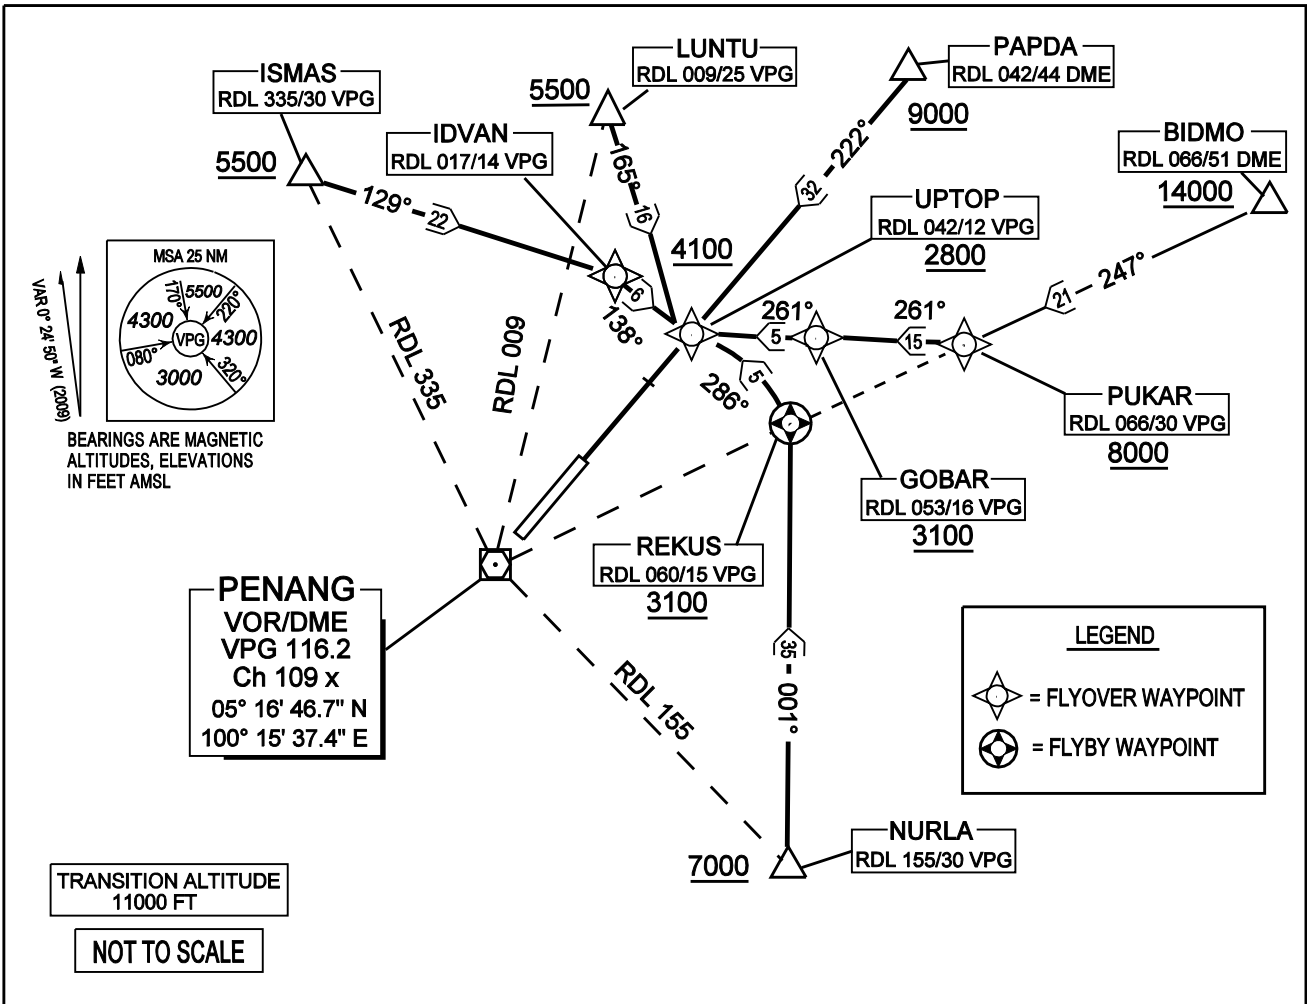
ISMAS
RDL 335/30 VPG
5500

LUNTU
RDL 009/25 VPG
5500

PAPDA
RDL 042/44 DME
9000

IDVAN
RDL 017/14 VPG

BIDMO
RDL 066/51 DME
14000

129°
22

165°
16

32
222°

UPTOP
RDL 042/12 VPG
2800

4100

21
247°

MSA 25 NM
170°
5500
220°
4300
VPG
4300
080°
320°
3000

VAR 0° 24' 50" W (2009)

6
138°

261°
5
261°
15

RDL 335

RDL 009

286°
5

PUKAR
RDL 066/30 VPG
8000

BEARINGS ARE MAGNETIC
ALTITUDES, ELEVATIONS
IN FEET AMSL

GOBAR
RDL 053/16 VPG
3100

REKUS
RDL 060/15 VPG
3100

PENANG
VOR/DME
VPG 116.2
Ch 109 x
05° 16' 46.7" N
100° 15' 37.4" E

LEGEND
= FLYOVER WAYPOINT
= FLYBY WAYPOINT

35
001°

RDL 155

NURLA
RDL 155/30 VPG
7000

TRANSITION ALTITUDE
11000 FT

NOT TO SCALE